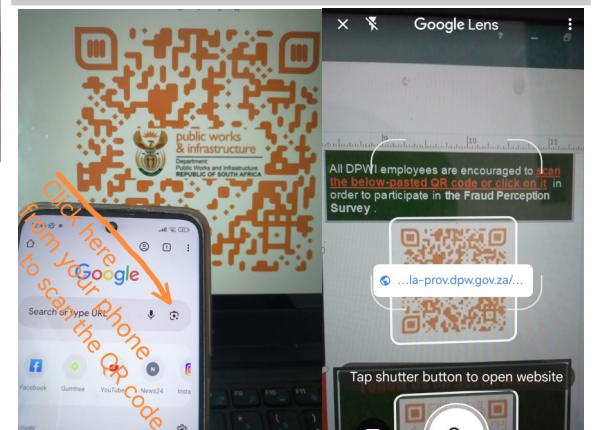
public works & infrastructure
Department: Public Works and Infrastructure REPUBLIC OF SOUTH AFRICA

Click here from your phone to scan the QR Code

Google

Search or type URL

Facebook Gumtree YouTube News24 Insta

Google Lens

10 11

All DPWI employees are encouraged to scan the below-pasted QR code or click on it in order to participate in the Fraud Perception Survey .

...la-prov.dpw.gov.za/...

Tap shutter button to open website